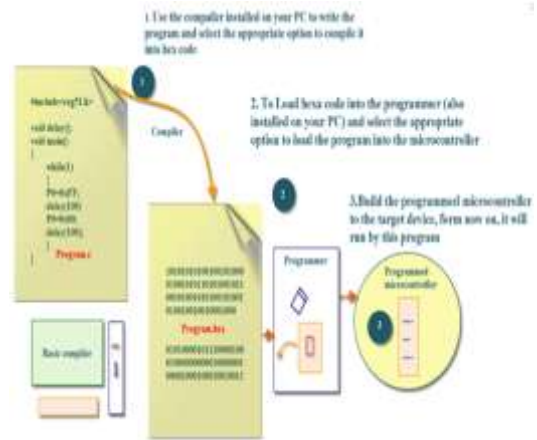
1. Use the compiler installed on your PC to write the program and select the appropriate option to compile it into hex code

1

#include<reg51.h>
void delay();
void main()
{
while(1)
{
P0=0xFF;
delay(100);
P0=0x00;
delay(100);
}
}
Program.c

Compiler

2. To Load hexa code into the programmer (also installed on your PC) and select the appropriate option to load the program into the microcontroller

2

3.Build the programmed microcontroller to the target device, form now on, it will run by this program

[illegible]
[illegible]
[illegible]
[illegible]
Program.hex
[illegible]
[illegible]
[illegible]

Programer

Programmed microcontroller

3

Basic compiler

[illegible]